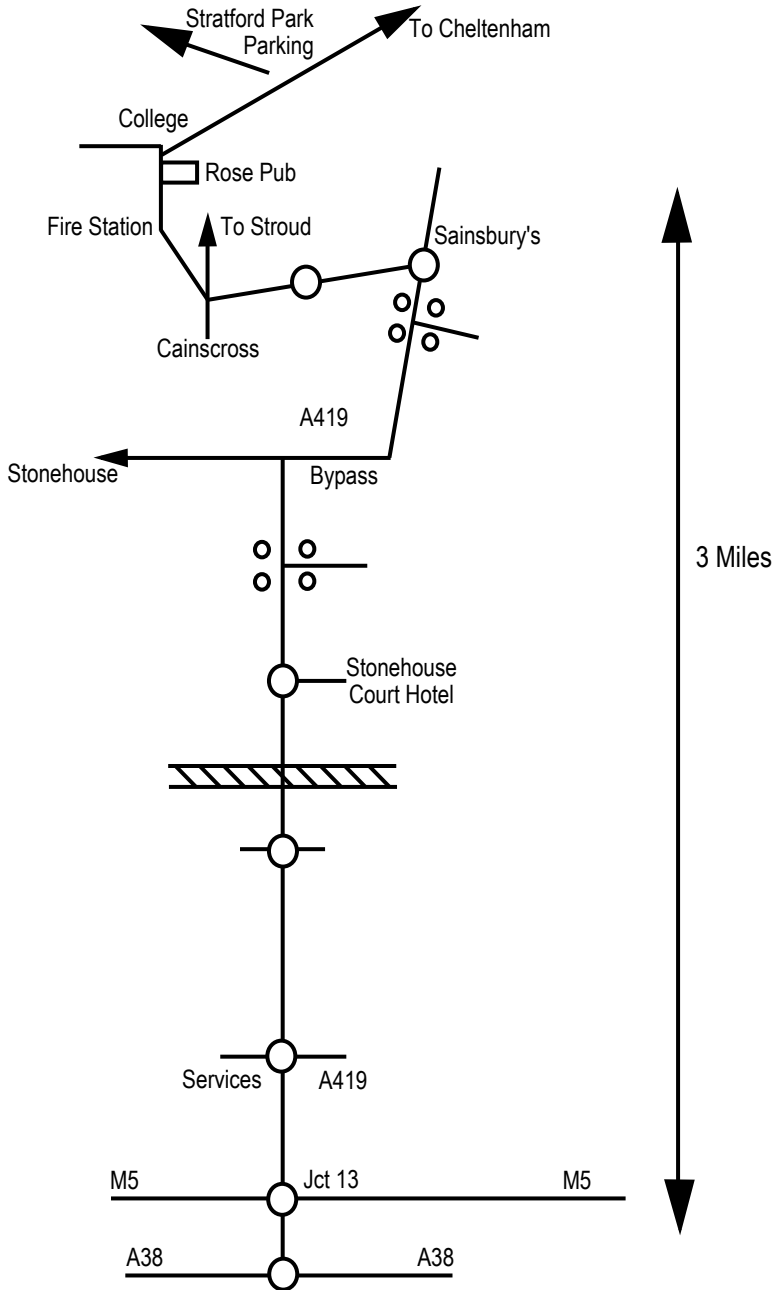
Stratford Park Parking

To Cheltenham

College

Rose Pub

Fire Station

To Stroud

Sainsbury's

Cainscross

A419

Stonehouse

Bypass

3 Miles

Stonehouse Court Hotel

Services

A419

M5

Jct 13

M5

A38

A38